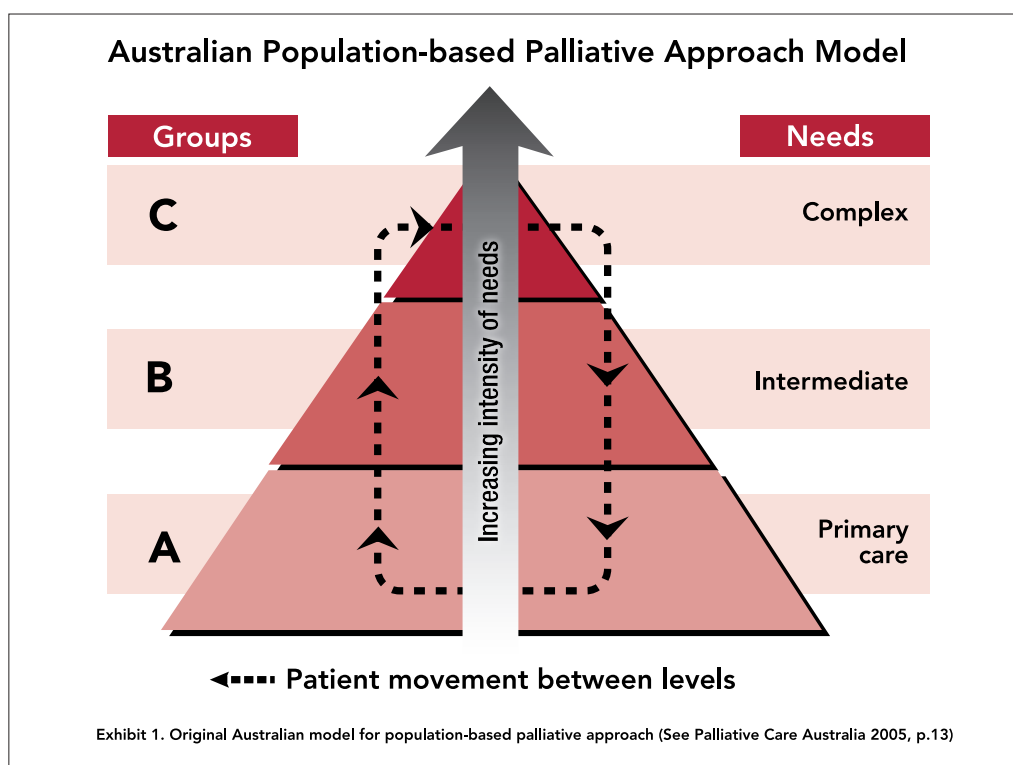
Australian Population-based Palliative Approach Model

Groups

Needs

C

Complex

B

Intermediate

A

Primary care

Increasing intensity of needs

Patient movement between levels

Exhibit 1. Original Australian model for population-based palliative approach (See Palliative Care Australia 2005, p.13)